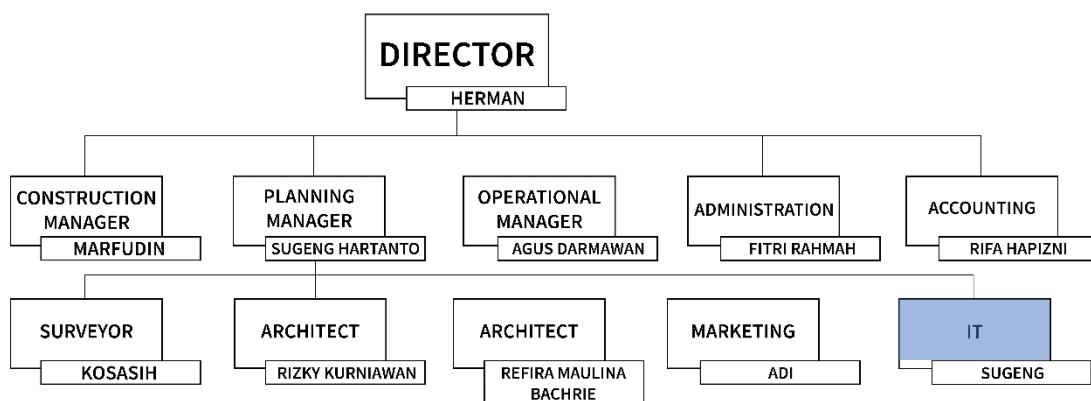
DIRECTOR
HERMAN

CONSTRUCTION MANAGER
MARFUDIN

PLANNING MANAGER
SUGENG HARTANTO

OPERATIONAL MANAGER
AGUS DARMAWAN

ADMINISTRATION
FITRI RAHMAH

ACCOUNTING
RIFA HAPIZNI

SURVEYOR
KOSASIH

ARCHITECT
RIZKY KURNIAWAN

ARCHITECT
REFIRA MAULINA BACHRIE

MARKETING
ADI

IT
SUGENG